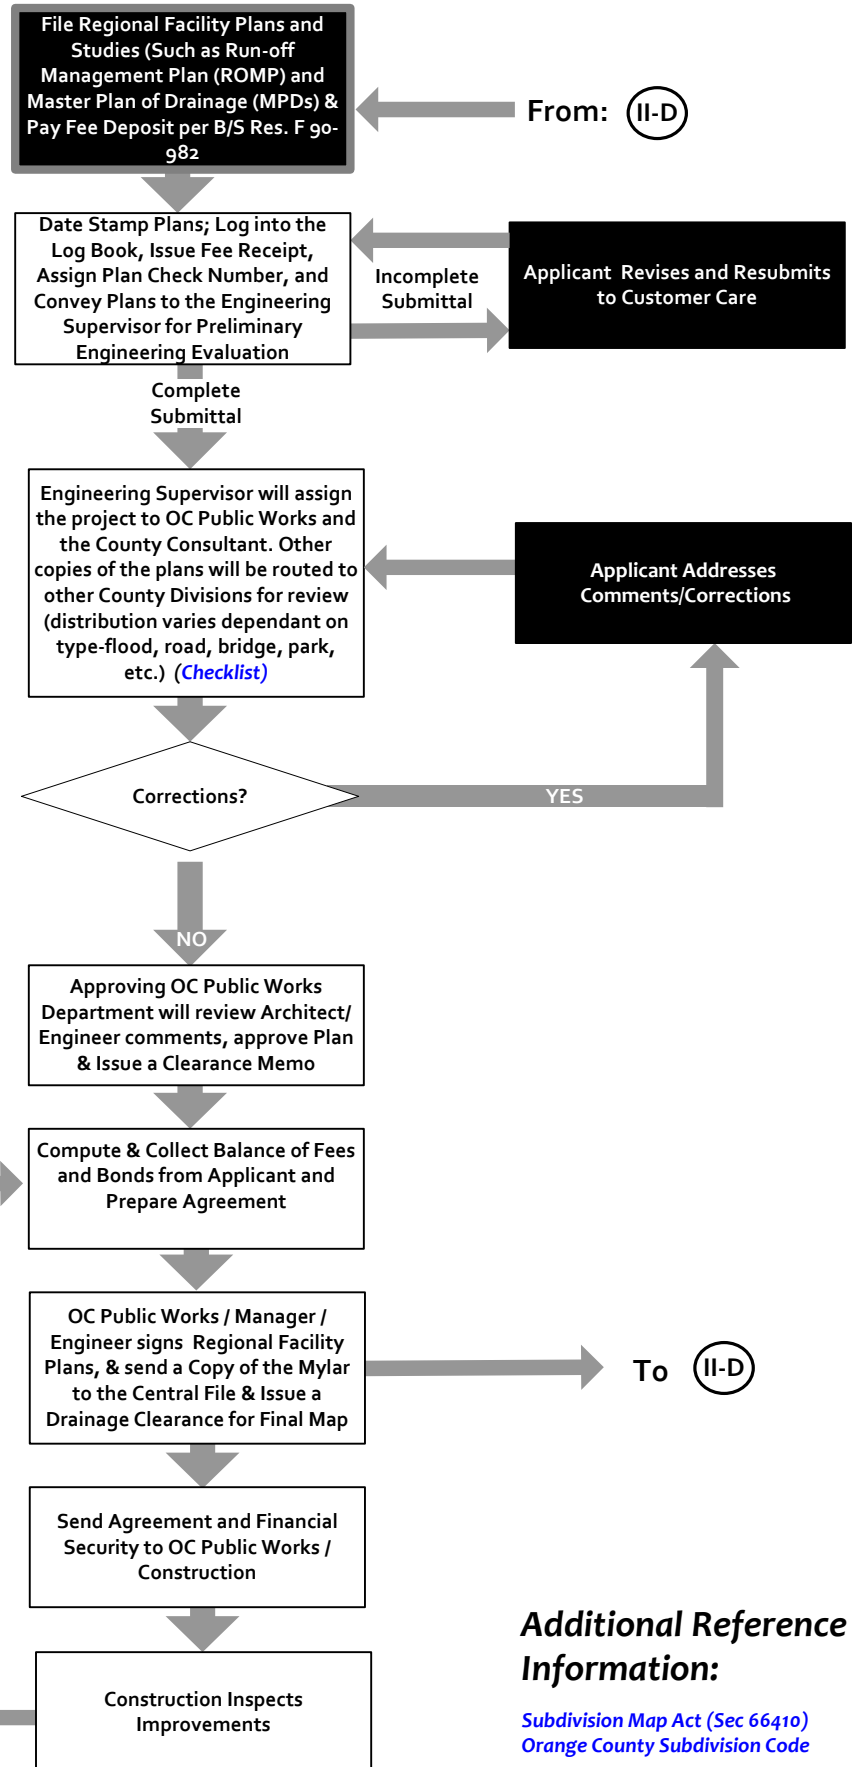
File Regional Facility Plans and Studies (Such as Run-off Management Plan (ROMP) and Master Plan of Drainage (MPDs) & Pay Fee Deposit per B/S Res. F 90-982

From: II-D

Date Stamp Plans; Log into the Log Book, Issue Fee Receipt, Assign Plan Check Number, and Convey Plans to the Engineering Supervisor for Preliminary Engineering Evaluation

Incomplete Submittal

Applicant Revises and Resubmits to Customer Care

Complete Submittal

Engineering Supervisor will assign the project to OC Public Works and the County Consultant. Other copies of the plans will be routed to other County Divisions for review (distribution varies dependant on type-flood, road, bridge, park, etc.) (Checklist)

Applicant Addresses Comments/Corrections

Corrections?

YES

NO

Approving OC Public Works Department will review Architect/ Engineer comments, approve Plan & Issue a Clearance Memo

Compute & Collect Balance of Fees and Bonds from Applicant and Prepare Agreement

OC Public Works / Manager / Engineer signs Regional Facility Plans, & send a Copy of the Mylar to the Central File & Issue a Drainage Clearance for Final Map

To II-D

Send Agreement and Financial Security to OC Public Works / Construction

Construction Inspects Improvements

Additional Reference Information:

Subdivision Map Act (Sec 66410)
Orange County Subdivision Code